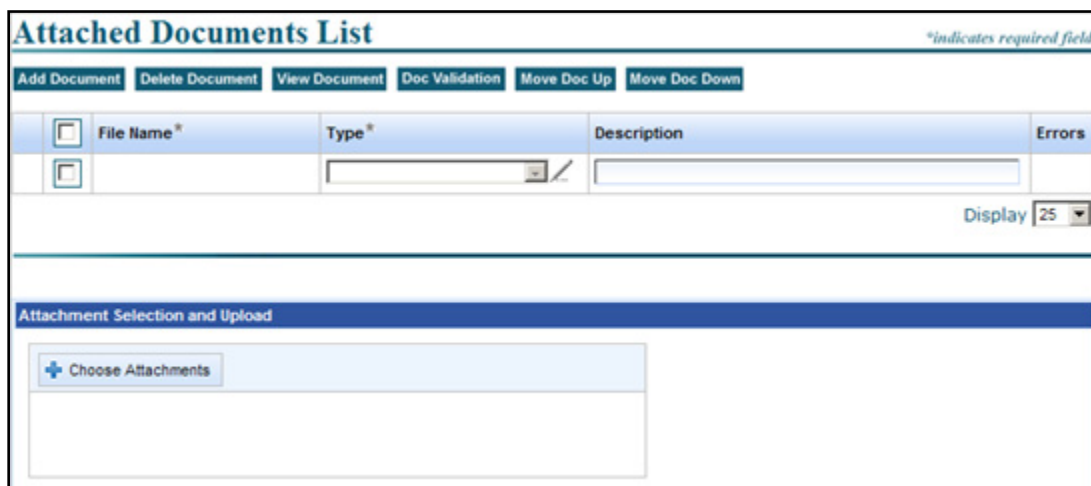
Attached Documents List

*indicates required field

Add Document Delete Document View Document Doc Validation Move Doc Up Move Doc Down

| | File Name* | Type* | Description | Errors |
|---|---|---|---|---|
| | | | | |

Display 25

Attachment Selection and Upload

Choose Attachments